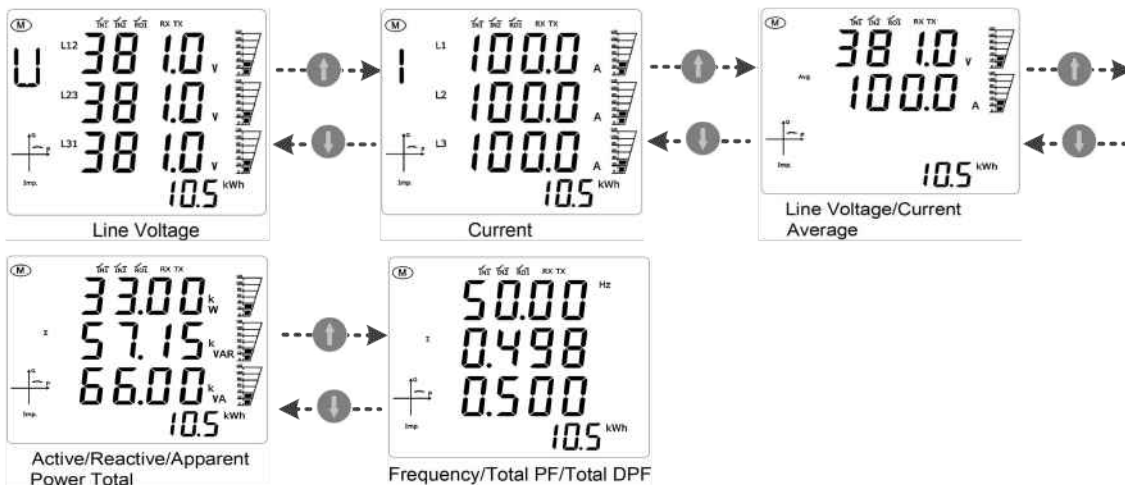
M
U
L12 381.0 V
L23 381.0 V
L31 381.0 V
Imp.
10.5 kWh
Line Voltage

M
RX TX
I
L1 100.0 A
L2 100.0 A
L3 100.0 A
Imp.
10.5 kWh
Current

M
RX TX
Avg
381.0 V
100.0 A
Imp.
10.5 kWh
Line Voltage/Current Average

M
RX TX
Σ
33.00 kW
57.15 kVAR
66.00 kVA
Imp.
10.5 kWh
Active/Reactive/Apparent Power Total

M
RX TX
Σ
50.00 Hz
0.498
0.500
Imp.
10.5 kWh
Frequency/Total PF/Total DPF